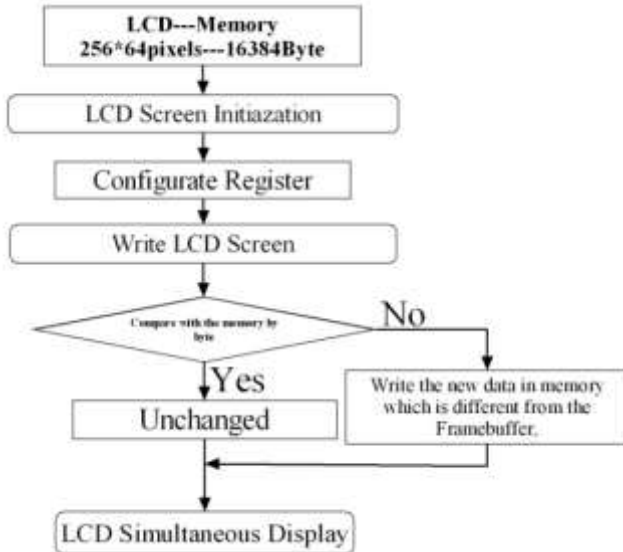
LCD---Memory
256*64pixels---16384Byte

LCD Screen Initiazation

Configurate Register

Write LCD Screen

Compare with the memory by byte

No

Yes

Unchanged

Write the new data in memory which is different from the Framebuffer.

LCD Simultaneous Display